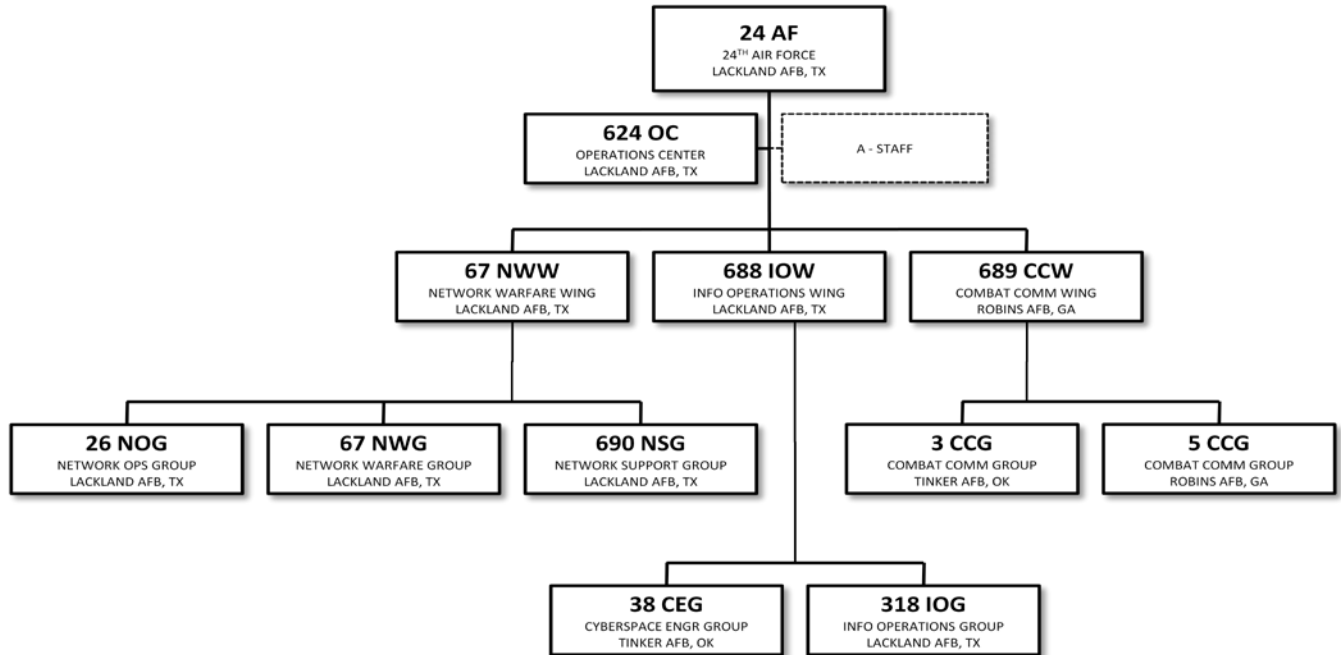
24 AF
24$^{TH}$ AIR FORCE
LACKLAND AFB, TX

624 OC
OPERATIONS CENTER
LACKLAND AFB, TX

A - STAFF

67 NWW
NETWORK WARFARE WING
LACKLAND AFB, TX

688 IOW
INFO OPERATIONS WING
LACKLAND AFB, TX

689 CCW
COMBAT COMM WING
ROBINS AFB, GA

26 NOG
NETWORK OPS GROUP
LACKLAND AFB, TX

67 NWG
NETWORK WARFARE GROUP
LACKLAND AFB, TX

690 NSG
NETWORK SUPPORT GROUP
LACKLAND AFB, TX

3 CCG
COMBAT COMM GROUP
TINKER AFB, OK

5 CCG
COMBAT COMM GROUP
ROBINS AFB, GA

38 CEG
CYBERSPACE ENGR GROUP
TINKER AFB, OK

318 IOG
INFO OPERATIONS GROUP
LACKLAND AFB, TX